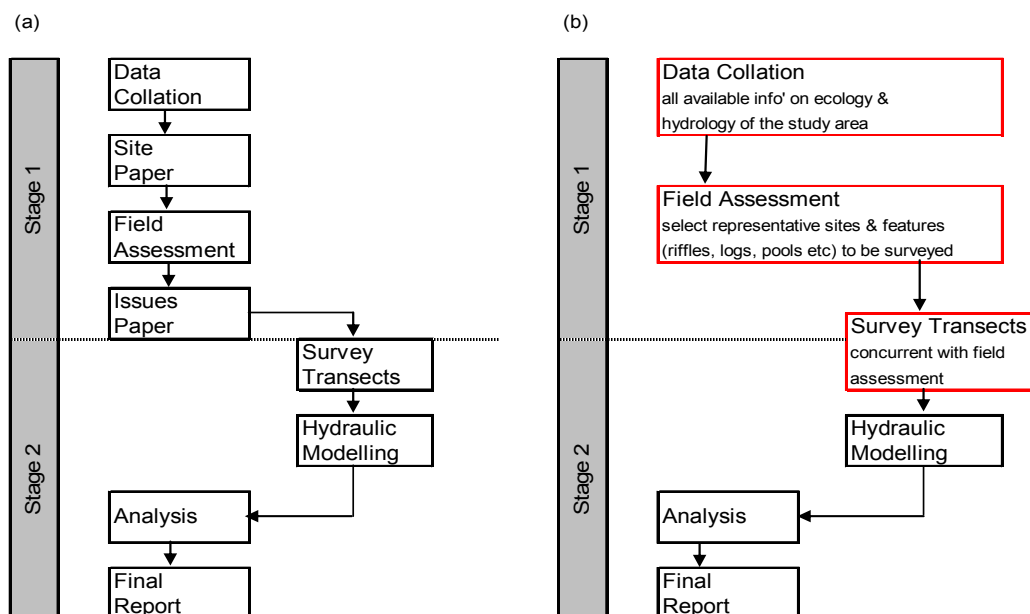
(a)

Stage 1

Stage 2

Data Collation

Site Paper

Field Assessment

Issues Paper

Survey Transects

Hydraulic Modelling

Analysis

Final Report

(b)

Stage 1

Stage 2

Data Collation
all available info' on ecology & hydrology of the study area

Field Assessment
select representative sites & features (riffles, logs, pools etc) to be surveyed

Survey Transects
concurrent with field assessment

Hydraulic Modelling

Analysis

Final Report